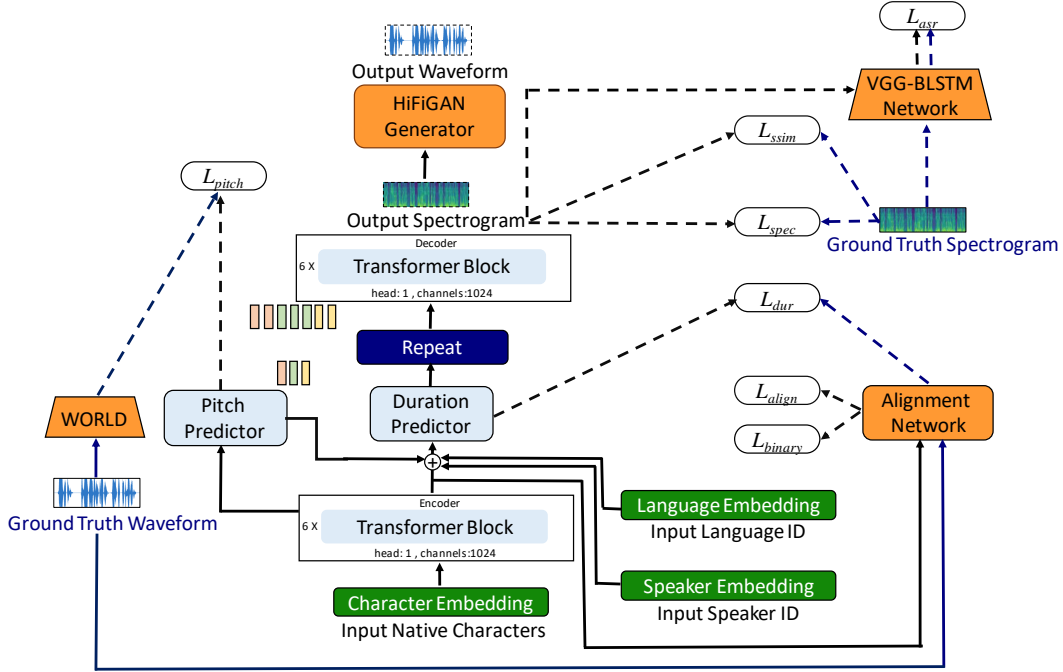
$L_{asr}$

VGG-BLSTM Network

Output Waveform

HiFiGAN Generator

$L_{ssim}$

$L_{pitch}$

Output Spectrogram

$L_{spec}$

Ground Truth Spectrogram

Decoder

6 X

Transformer Block

head: 1 , channels:1024

$L_{dur}$

Repeat

$L_{align}$

Alignment Network

$L_{binary}$

WORLD

Pitch Predictor

Duration Predictor

Ground Truth Waveform

Encoder

6 X

Transformer Block

head: 1 , channels:1024

Language Embedding

Input Language ID

Speaker Embedding

Input Speaker ID

Character Embedding

Input Native Characters